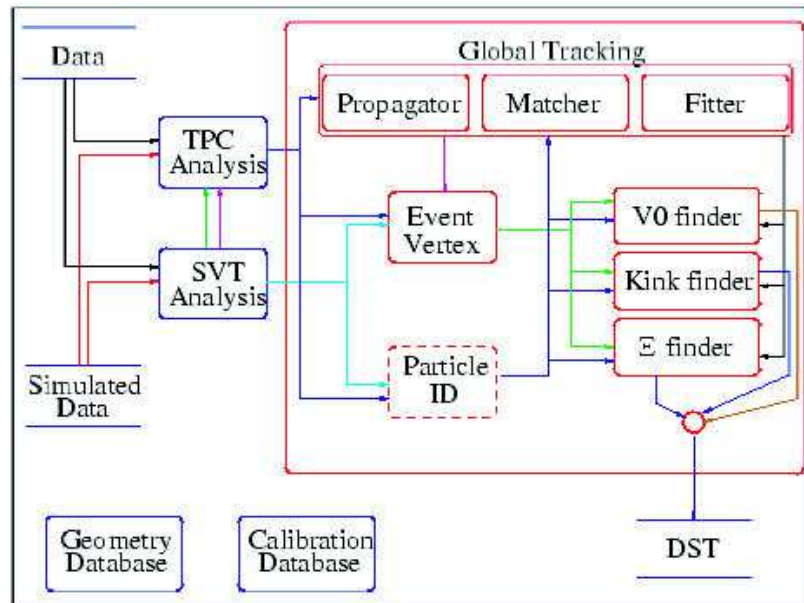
Data

Global Tracking

Propagator

Matcher

Fitter

TPC Analysis

Event Vertex

V0 finder

SVT Analysis

Kink finder

Particle ID

Ξ finder

Simulated Data

Geometry Database

Calibration Database

DST